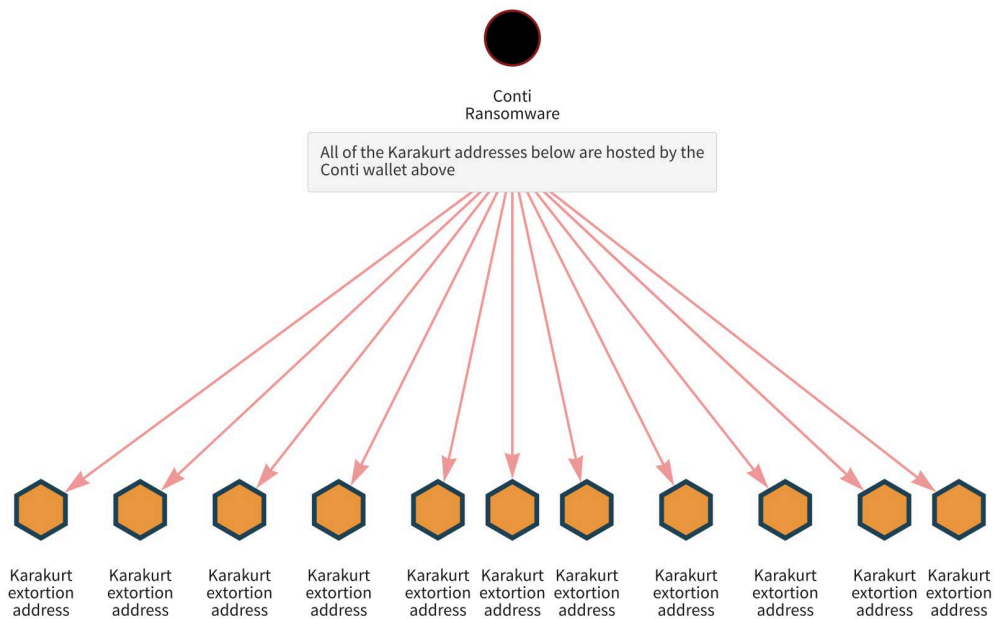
Conti
Ransomware

All of the Karakurt addresses below are hosted by the Conti wallet above

Karakurt extortion address

Karakurt extortion address

Karakurt extortion address

Karakurt extortion address

Karakurt extortion address

Karakurt extortion address

Karakurt extortion address

Karakurt extortion address

Karakurt extortion address

Karakurt extortion address

Karakurt extortion address